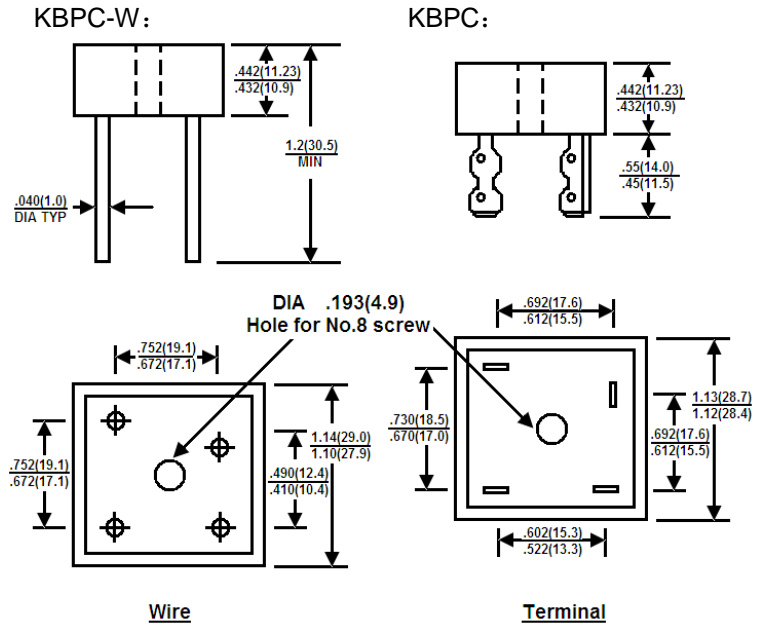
KBPC-W：

KBPC：

$\frac{.442(11.23)}{.432(10.9)}$

$\frac{1.2(30.5)}{MIN}$

$\frac{.040(1.0)}{DIA\ TYP}$

$\frac{.442(11.23)}{.432(10.9)}$

$\frac{.55(14.0)}{.45(11.5)}$

DIA .193(4.9)
Hole for No.8 screw

$\frac{.692(17.6)}{.612(15.5)}$

$\frac{.752(19.1)}{.672(17.1)}$

$\frac{1.14(29.0)}{1.10(27.9)}$

$\frac{.752(19.1)}{.672(17.1)}$

$\frac{.490(12.4)}{.410(10.4)}$

$\frac{.730(18.5)}{.670(17.0)}$

$\frac{1.13(28.7)}{1.12(28.4)}$

$\frac{.692(17.6)}{.612(15.5)}$

$\frac{.602(15.3)}{.522(13.3)}$

Wire

Terminal